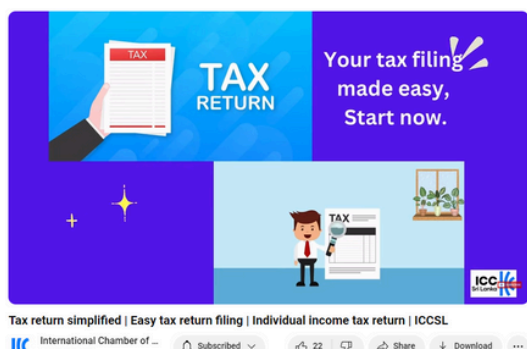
TAX

TAX
RETURN

Your tax filing made easy,
Start now.

TAX

ICC
Sri Lanka

Tax return simplified | Easy tax return filing | Individual income tax return | ICCSL

International Chamber of ...

Subscribed

22

Share

Download